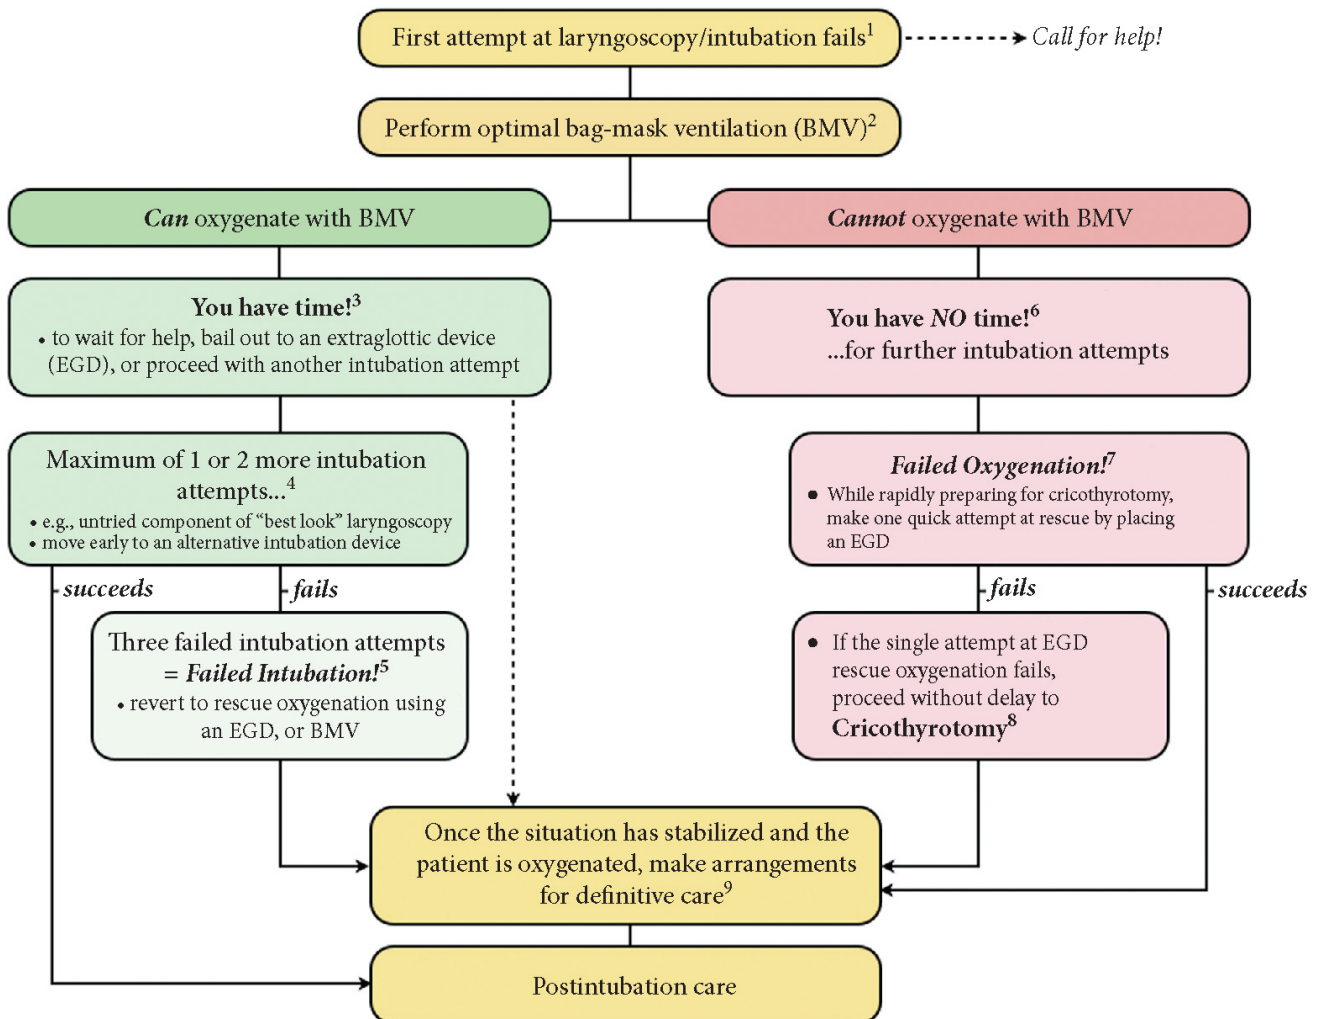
First attempt at laryngoscopy/intubation fails$^1$

Call for help!

Perform optimal bag-mask ventilation (BMV)$^2$

*Can* oxygenate with BMV

*Cannot* oxygenate with BMV

**You have time!$^3$**
• to wait for help, bail out to an extraglottic device (EGD), or proceed with another intubation attempt

**You have *NO* time!$^6$**
...for further intubation attempts

Maximum of 1 or 2 more intubation attempts...$^4$
• e.g., untried component of "best look" laryngoscopy
• move early to an alternative intubation device

***Failed Oxygenation!$^7$***
• While rapidly preparing for cricothyrotomy, make one quick attempt at rescue by placing an EGD

*succeeds*

*fails*

*fails*

*succeeds*

Three failed intubation attempts = ***Failed Intubation!$^5$***
• revert to rescue oxygenation using an EGD, or BMV

• If the single attempt at EGD rescue oxygenation fails, proceed without delay to **Cricothyrotomy$^8$**

Once the situation has stabilized and the patient is oxygenated, make arrangements for definitive care$^9$

Postintubation care